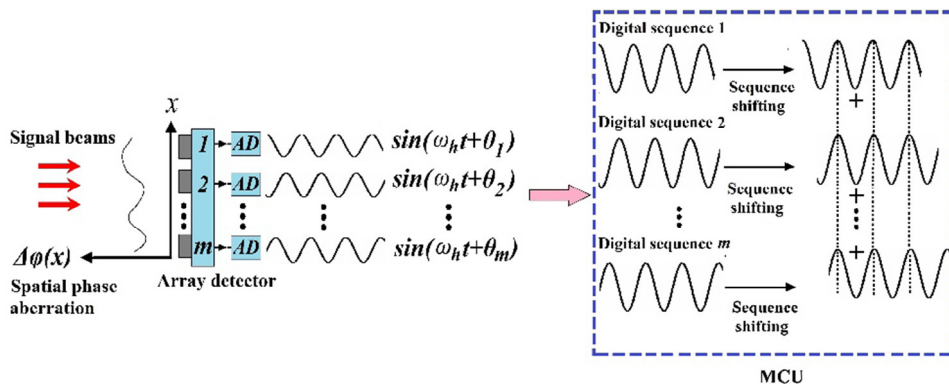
Signal beams

$x$

1 AD $sin(\omega_h t+\theta_1)$

2 AD $sin(\omega_h t+\theta_2)$

m AD $sin(\omega_h t+\theta_m)$

$\Delta\varphi(x)$

Spatial phase aberration

Array detector

Digital sequence 1

Sequence shifting

Digital sequence 2

Sequence shifting

Digital sequence $m$

Sequence shifting

+

+

+

MCU